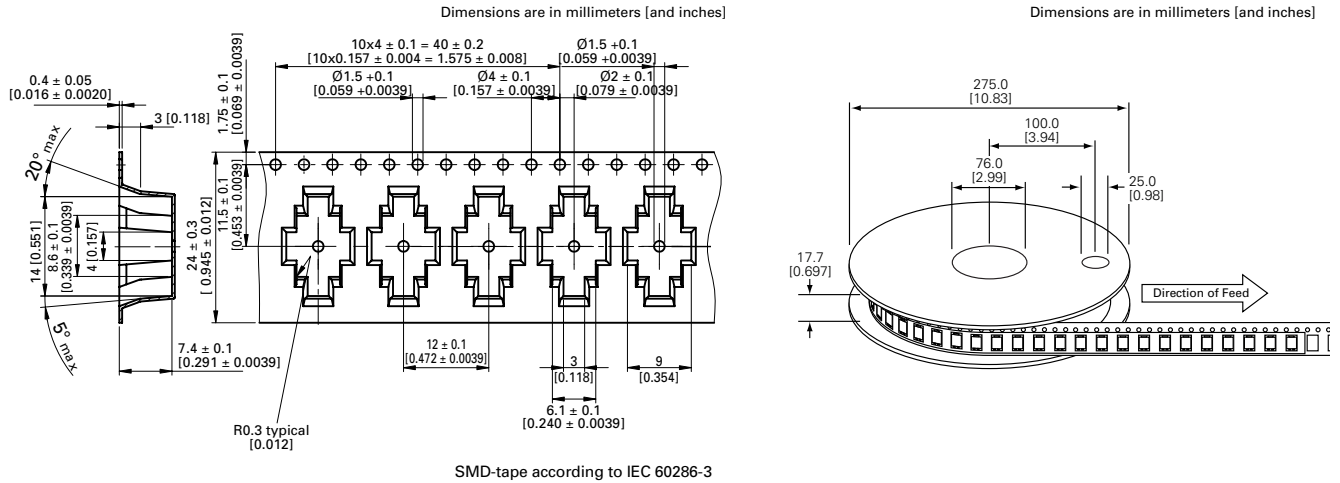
Dimensions are in millimeters [and inches]

Dimensions are in millimeters [and inches]

10x4 ± 0.1 = 40 ± 0.2
[10x0.157 ± 0.004 = 1.575 ± 0.008]

Ø1.5 +0.1
[0.059 +0.0039]

Ø1.5 +0.1
[0.059 +0.0039]

Ø4 ± 0.1
[0.157 ± 0.0039]

Ø2 ± 0.1
[0.079 ± 0.0039]

0.4 ± 0.05
[0.016 ± 0.0020]

3 [0.118]

1.75 ± 0.1
[0.069 ± 0.0039]

20° max

11.5 ± 0.1
[0.453 ± 0.0039]

24 ± 0.3
[0.945 ± 0.012]

14 [0.551]

8.6 ± 0.1
[0.339 ± 0.0039]

4 [0.157]

5° max

7.4 ± 0.1
[0.291 ± 0.0039]

12 ± 0.1
[0.472 ± 0.0039]

3
[0.118]

9
[0.354]

6.1 ± 0.1
[0.240 ± 0.0039]

R0.3 typical
[0.012]

SMD-tape according to IEC 60286-3

275.0
[10.83]

100.0
[3.94]

76.0
[2.99]

25.0
[0.98]

17.7
[0.697]

Direction of Feed